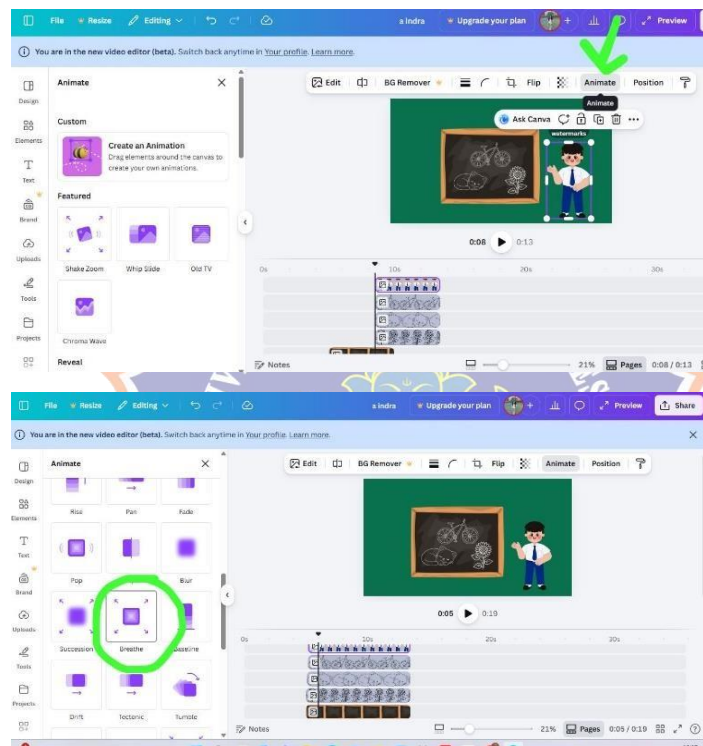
File Resize Editing a indra Upgrade your plan Preview

You are in the new video editor (beta). Switch back anytime in Your profile. Learn more.

Design
Elements
Text
Brand
Uploads
Tools
Projects

Animate

Custom

Create an Animation
Drag elements around the canvas to create your own animations.

Featured

Shake Zoom
Whip Slide
Old TV
Chroma Wave

Reveal

Edit BG Remover Flip Animate Position

Animate

Ask Canva

watermarks

0:08 0:13

0s 10s 20s 30s

Notes 21% Pages 0:08 / 0:13

File Resize Editing a indra Upgrade your plan Preview Share

You are in the new video editor (beta). Switch back anytime in Your profile. Learn more.

Design
Elements
Text
Brand
Uploads
Tools
Projects

Animate

Rise
Pan
Fade
Pop
Blur
Succession
Breathe
Baseline
Drift
Tectonic
Tumble

Edit BG Remover Flip Animate Position

0:05 0:19

0s 10s 20s 30s

Notes 21% Pages 0:05 / 0:19